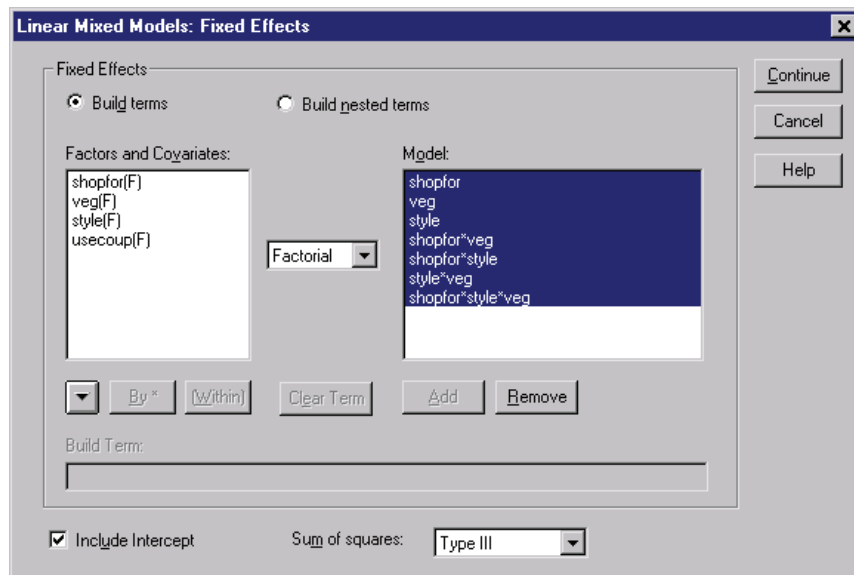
Linear Mixed Models: Fixed Effects

Fixed Effects

Build terms

Build nested terms

Factors and Covariates:

shopfor(F)
veg(F)
style(F)
usecoup(F)

Factorial

Model:

shopfor
veg
style
shopfor*veg
shopfor*style
style*veg
shopfor*style*veg

By *

(Within)

Clear Term

Add

Remove

Build Term:

Continue

Cancel

Help

Include Intercept

Sum of squares:

Type III